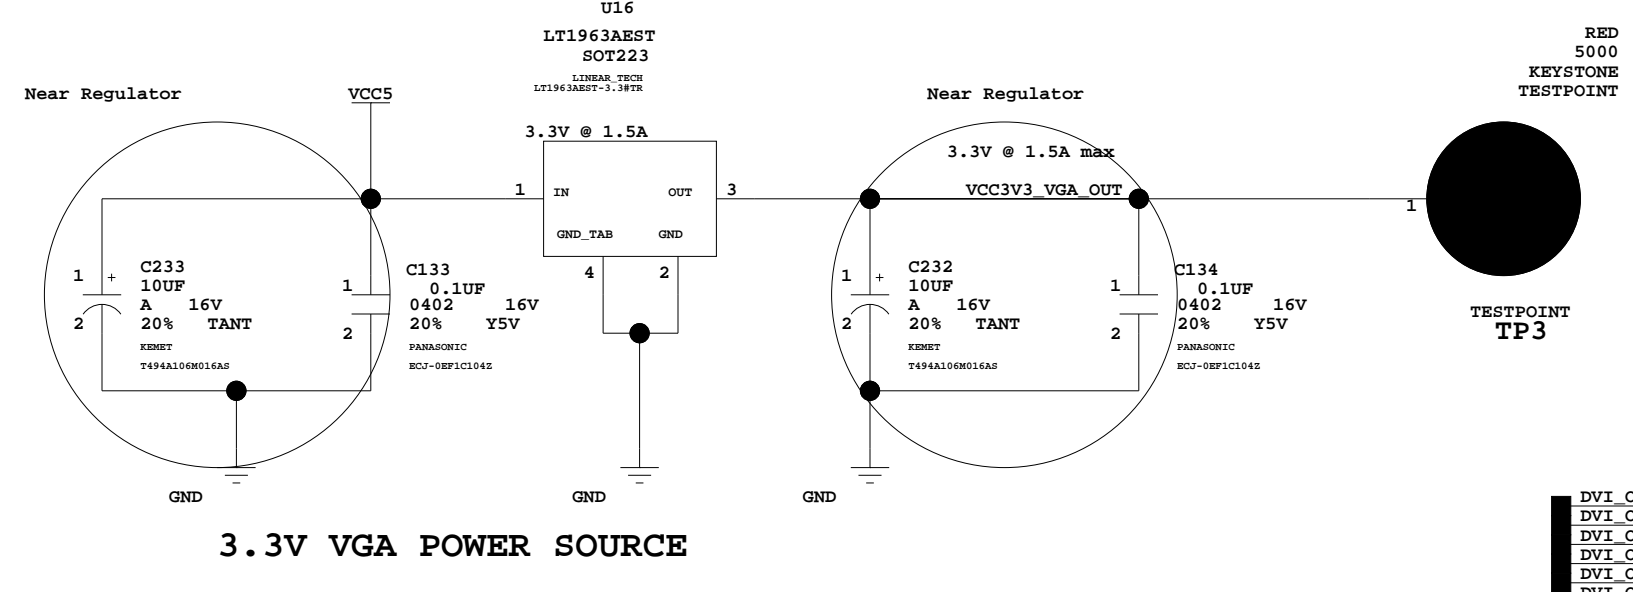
U16
LT1963AEST
SOT223
LINEAR_TECH
LT1963AEST-3.3#TR

Near Regulator
VCC5
3.3V @ 1.5A
1 IN OUT 3
GND_TAB GND
4 2

1 +
2
C233
10UF
A 16V
20% TANT
KEMET
T494A106M016AS

1
2
C133
0.1UF
0402 16V
20% Y5V
PANASONIC
ECJ-0EF1C104Z

GND
GND

Near Regulator
3.3V @ 1.5A max
VCC3V3_VGA_OUT

1 +
2
C232
10UF
A 16V
20% TANT
KEMET
T494A106M016AS

1
2
C134
0.1UF
0402 16V
20% Y5V
PANASONIC
ECJ-0EF1C104Z

GND

RED
5000
KEYSTONE
TESTPOINT
1
TESTPOINT
TP3

3.3V VGA POWER SOURCE

DVI_C
DVI_C
DVI_C
DVI_C
DVI_C
DVI_C